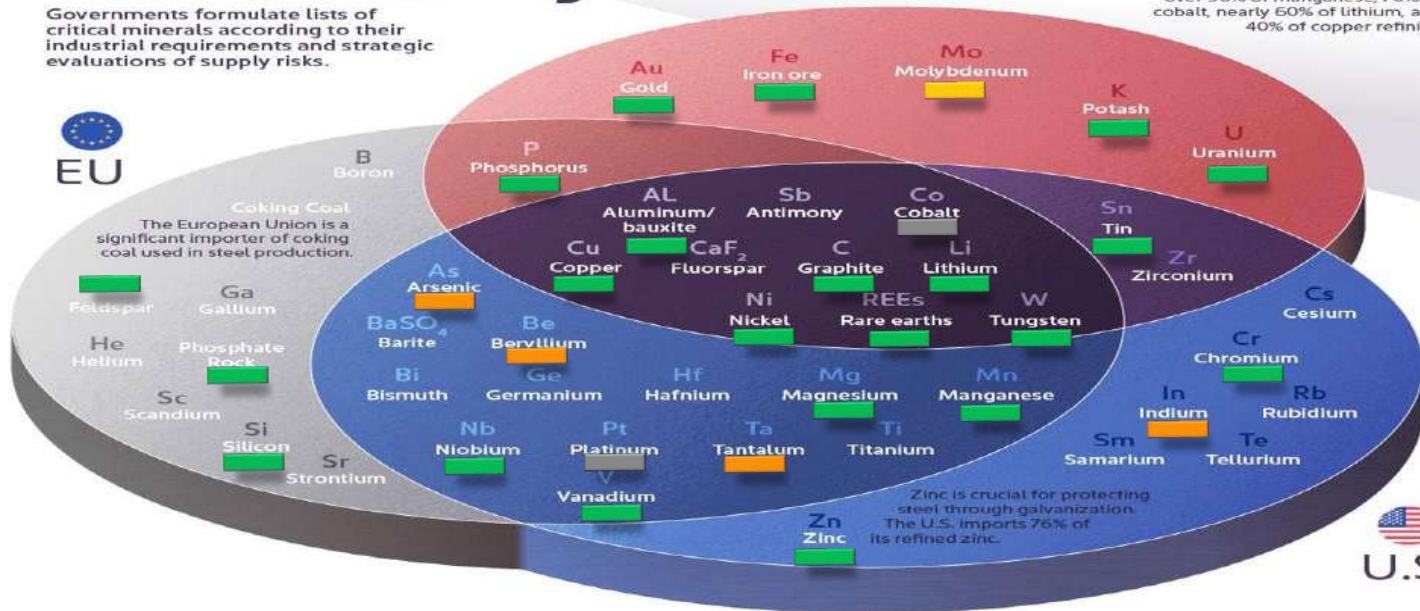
Governments formulate lists of critical minerals according to their industrial requirements and strategic evaluations of supply risks.

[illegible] cobalt, nearly 60% of lithium, a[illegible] 40% of copper refini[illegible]

EU

Au
Gold

Fe
Iron ore

Mo
Molybdenum

K
Potash

U
Uranium

B
Boron

P
Phosphorus

Coking Coal
The European Union is a significant importer of coking coal used in steel production.

AL
Aluminum/ bauxite

Sb
Antimony

Co
Cobalt

Sn
Tin

Zr
Zirconium

Cu
Copper

$CaF_2$
Fluorspar

C
Graphite

Li
Lithium

Feldspar

Ga
Gallium

As
Arsenic

Ni
Nickel

REEs
Rare earths

W
Tungsten

Cs
Cesium

He
Helium

Phosphate Rock

$BaSO_4$
Barite

Be
Beryllium

Cr
Chromium

Sc
Scandium

Bi
Bismuth

Ge
Germanium

Hf
Hafnium

Mg
Magnesium

Mn
Manganese

In
Indium

Rb
Rubidium

Si
Silicon

Nb
Niobium

Pt
Platinum

Ta
Tantalum

Ti
Titanium

Sm
Samarium

Te
Tellurium

Sr
Strontium

V
Vanadium

Zinc is crucial for protecting steel through galvanization. The U.S. imports 76% of its refined zinc.

Zn
Zinc

U.S